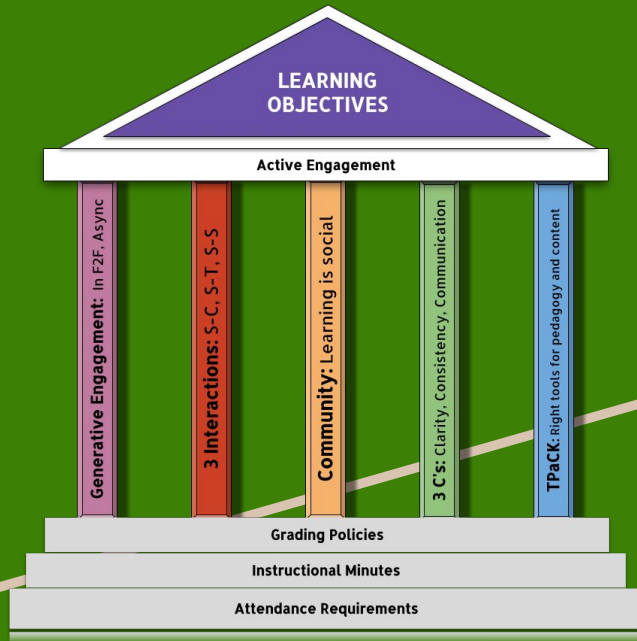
LEARNING OBJECTIVES

Active Engagement

Generative Engagement: In F2F, Async

3 Interactions: S-C, S-T, S-S

Community: Learning is social

3 C's: Clarity, Consistency, Communication

TPaCK: Right tools for pedagogy and content

Grading Policies

Instructional Minutes

Attendance Requirements